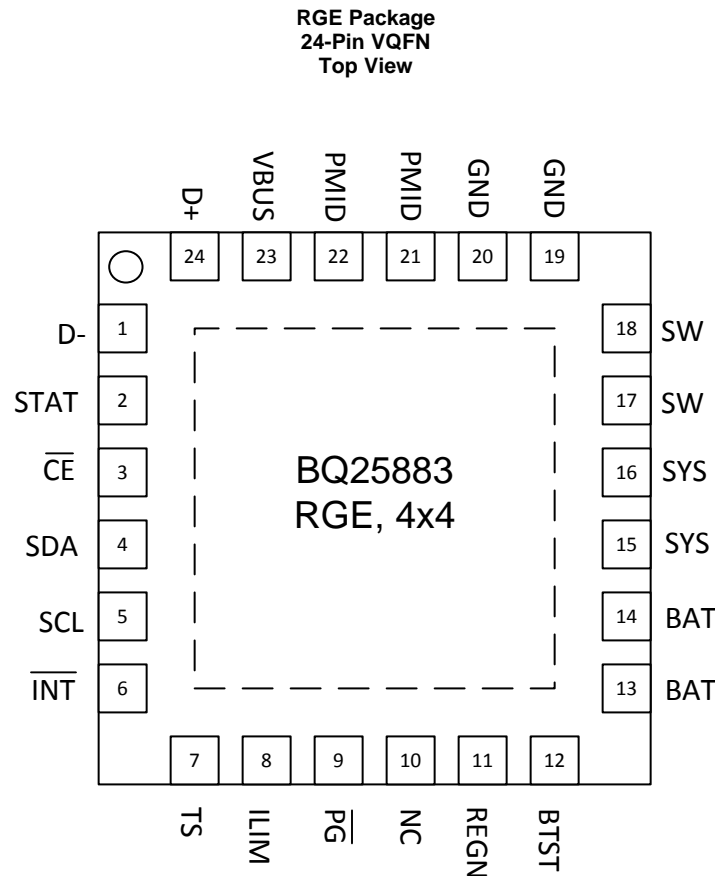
RGE Package
24-Pin VQFN
Top View

D+ 24
VBUS 23
PMID 22
PMID 21
GND 20
GND 19

D- 1
STAT 2
$\overline{CE}$ 3
SDA 4
SCL 5
$\overline{INT}$ 6

18 SW
17 SW
16 SYS
15 SYS
14 BAT
13 BAT

BQ25883
RGE, 4x4

7 TS
8 ILIM
9 $\overline{PG}$
10 NC
11 REGN
12 BTST